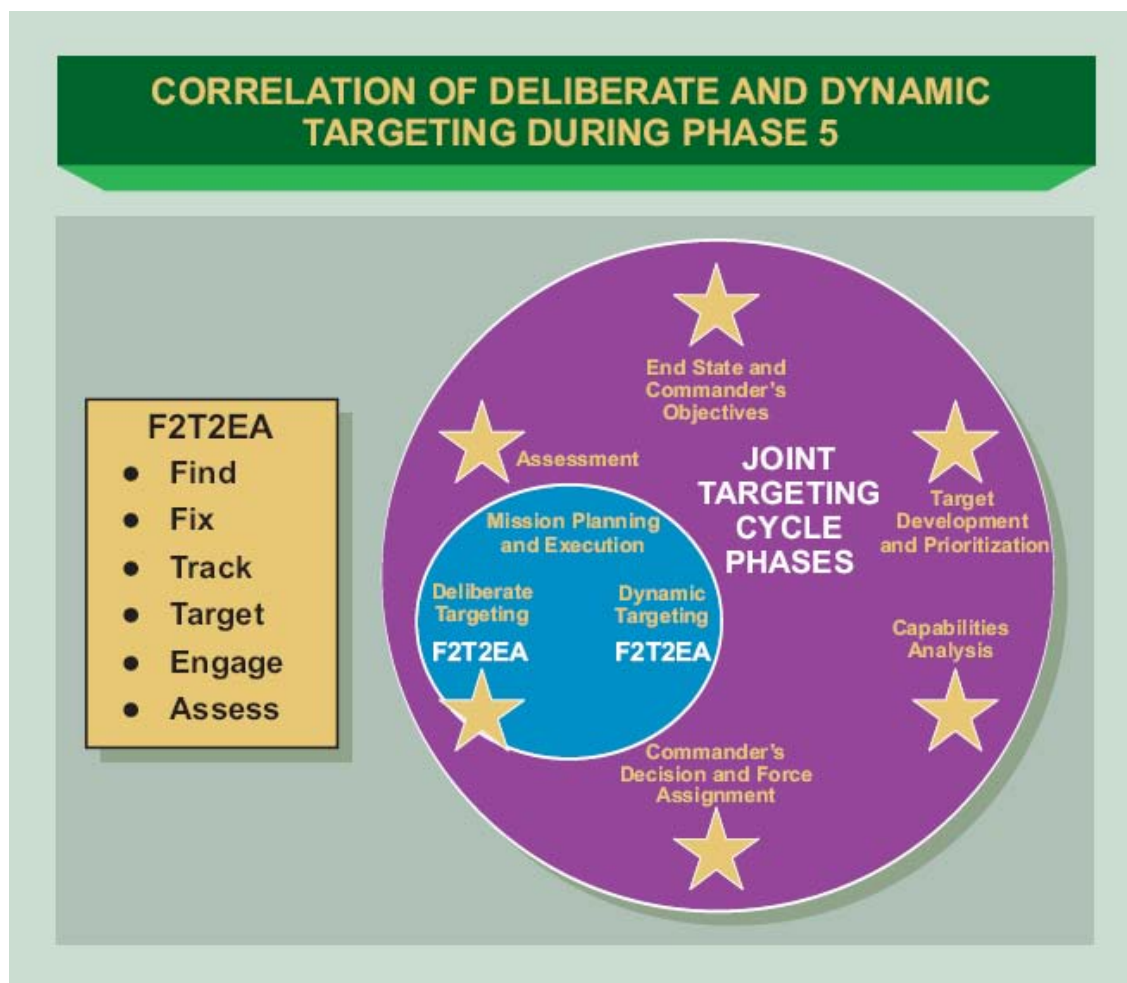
CORRELATION OF DELIBERATE AND DYNAMIC TARGETING DURING PHASE 5

F2T2EA
- Find
- Fix
- Track
- Target
- Engage
- Assess

End State and Commander's Objectives

Assessment

JOINT TARGETING CYCLE PHASES

Target Development and Prioritization

Mission Planning and Execution

Deliberate Targeting
F2T2EA

Dynamic Targeting
F2T2EA

Capabilities Analysis

Commander's Decision and Force Assignment